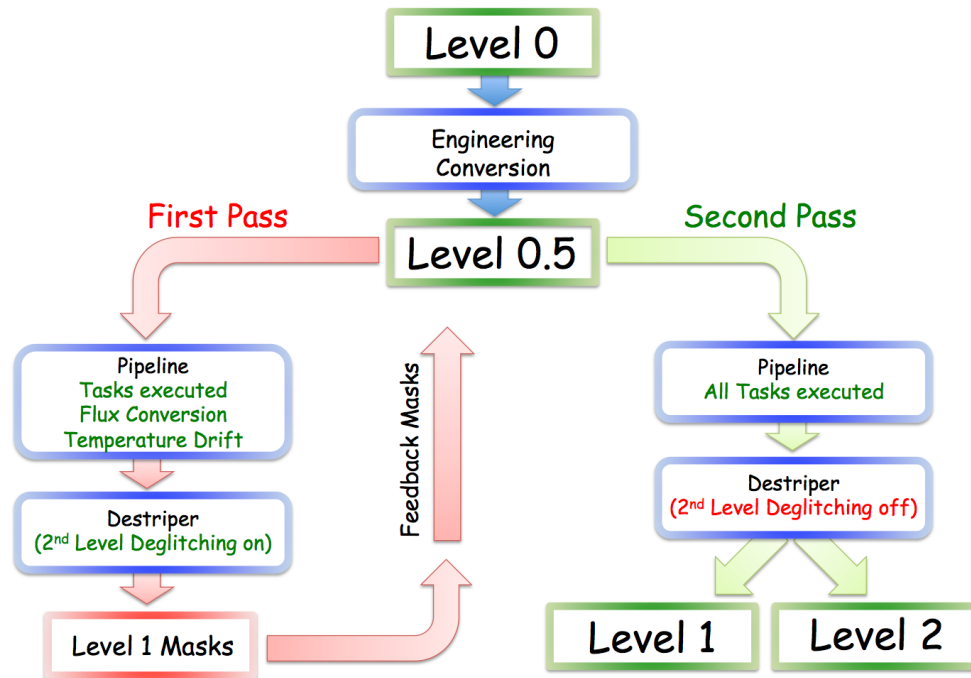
Level 0

Engineering Conversion

First Pass

Level 0.5

Second Pass

Pipeline
Tasks executed
Flux Conversion
Temperature Drift

Destriper
(2$^{nd}$ Level Deglitching on)

Level 1 Masks

Feedback Masks

Pipeline
All Tasks executed

Destriper
(2$^{nd}$ Level Deglitching off)

Level 1

Level 2